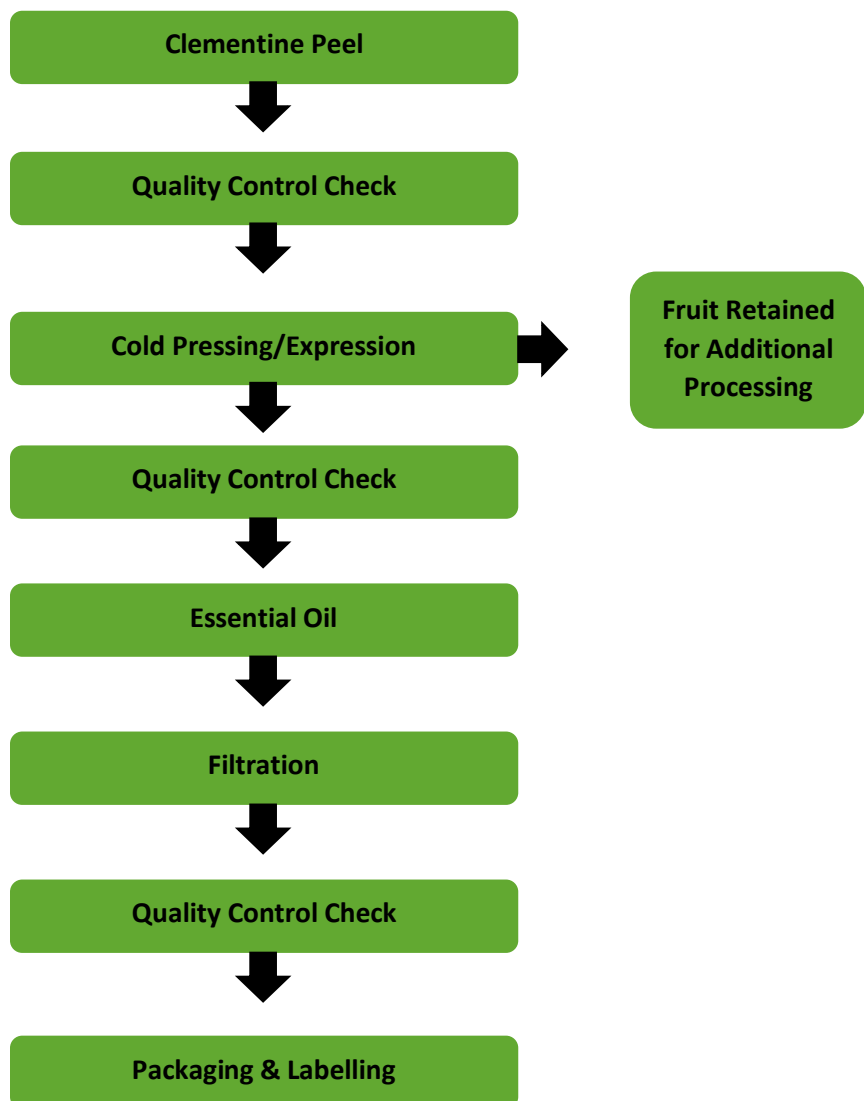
Clementine Peel

Quality Control Check

Cold Pressing/Expression

Fruit Retained for Additional Processing

Quality Control Check

Essential Oil

Filtration

Quality Control Check

Packaging & Labelling